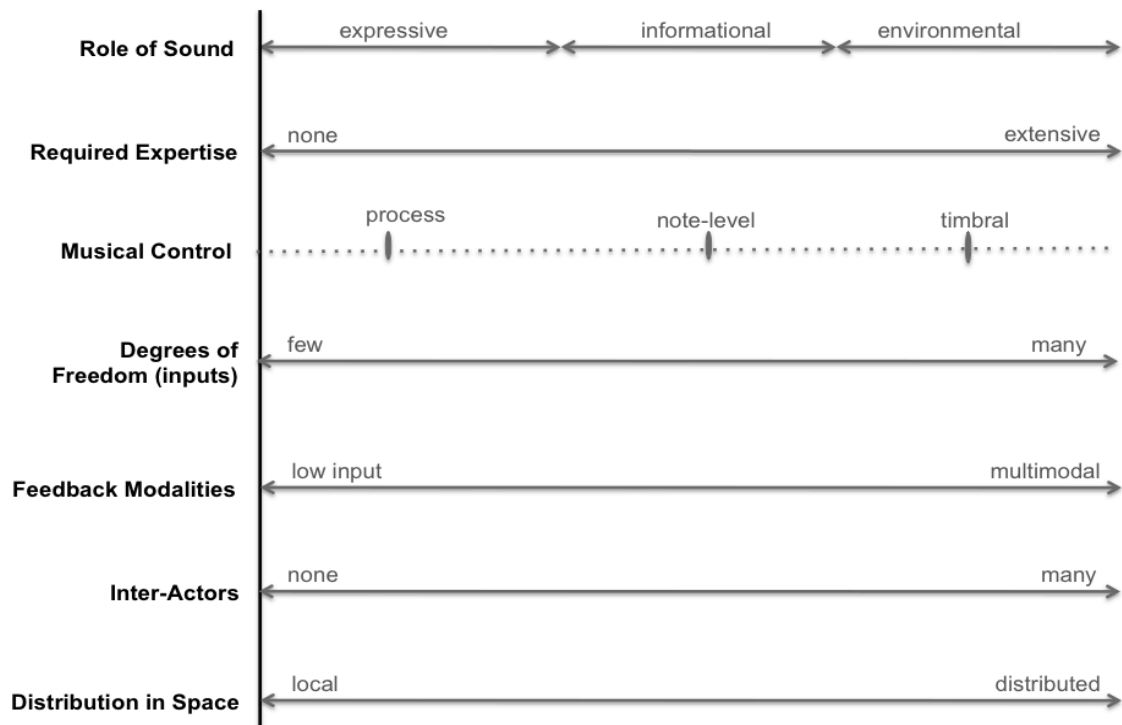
Role of Sound
expressive
informational
environmental

Required Expertise
none
extensive

Musical Control
process
note-level
timbral

Degrees of Freedom (inputs)
few
many

Feedback Modalities
low input
multimodal

Inter-Actors
none
many

Distribution in Space
local
distributed